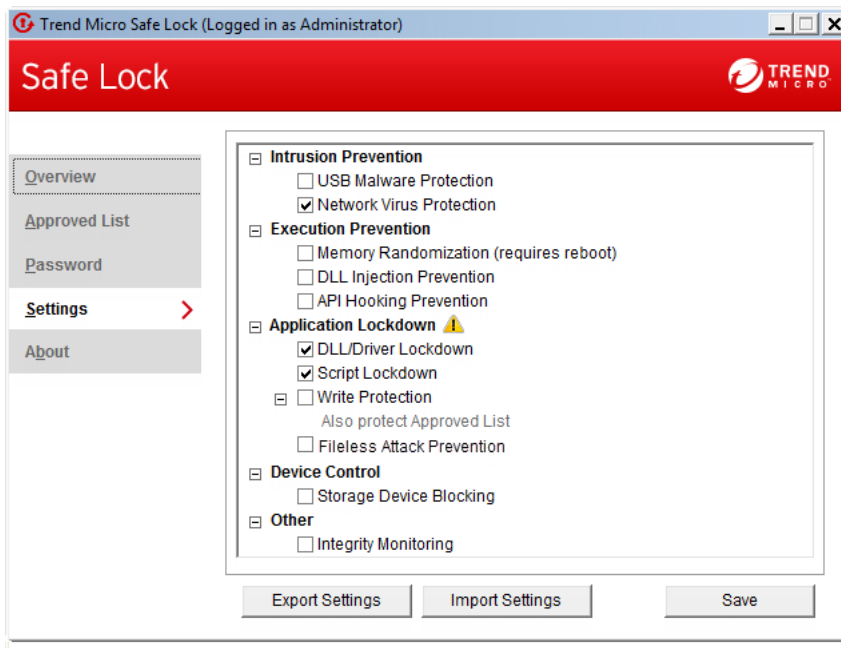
Trend Micro Safe Lock (Logged in as Administrator)

Safe Lock

TREND MICRO

Overview

Approved List

Password

Settings

About

⊟ Intrusion Prevention
☐ USB Malware Protection
☑ Network Virus Protection
⊟ Execution Prevention
☐ Memory Randomization (requires reboot)
☐ DLL Injection Prevention
☐ API Hooking Prevention
⊟ Application Lockdown
☑ DLL/Driver Lockdown
☑ Script Lockdown
⊟ ☐ Write Protection
Also protect Approved List
☐ Fileless Attack Prevention
⊟ Device Control
☐ Storage Device Blocking
⊟ Other
☐ Integrity Monitoring

Export Settings

Import Settings

Save